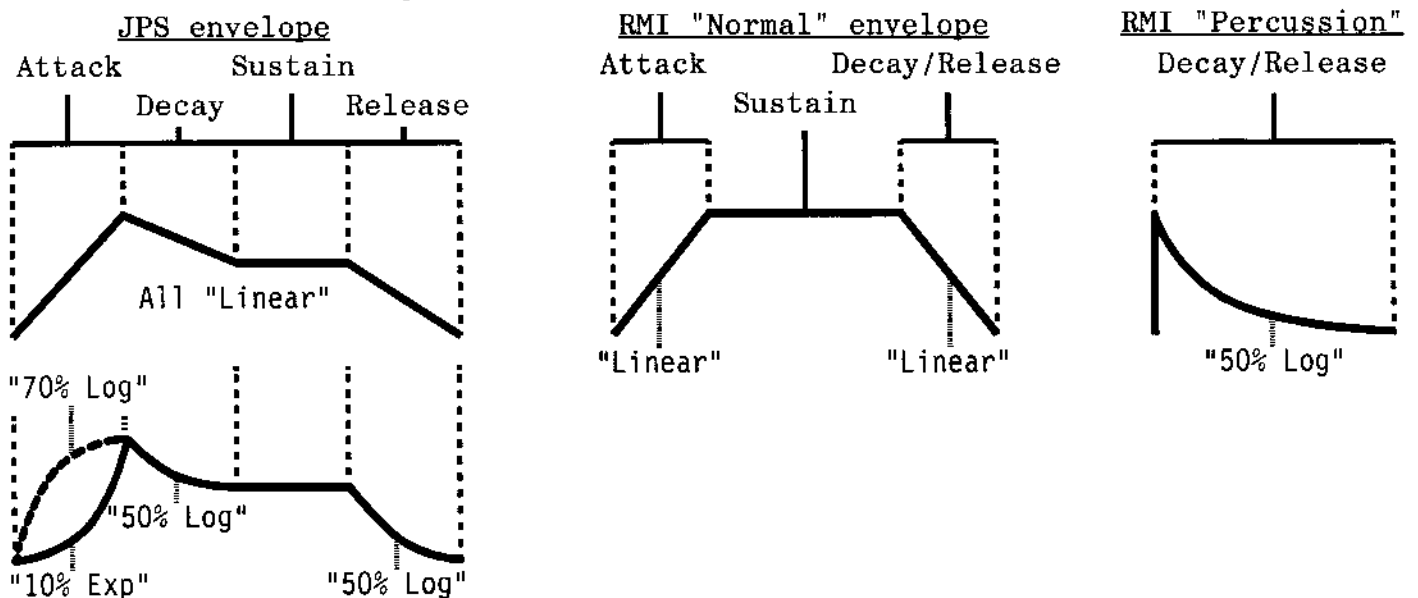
JPS envelope

Attack Sustain

Decay Release

All "Linear"

"70% Log"

"50% Log"

"10% Exp" "50% Log"

RMI "Normal" envelope

Attack Decay/Release

Sustain

"Linear" "Linear"

RMI "Percussion"

Decay/Release

"50% Log"